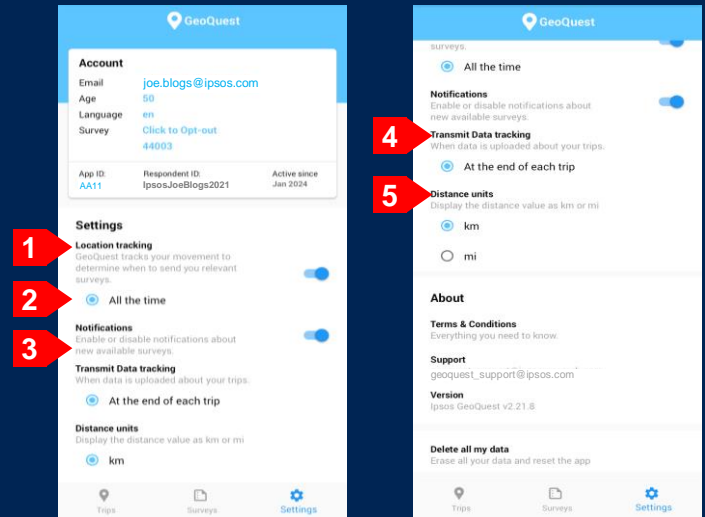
GeoQuest

Account

Email joe.blogs@ipsos.com
Age 50
Language en
Survey Click to Opt-out 44003

App ID: AA11
Respondent ID: IpsosJoeBlogs2021
Active since Jan 2024

Settings

1

Location tracking
GeoQuest tracks your movement to determine when to send you relevant surveys.

2

All the time

3

Notifications
Enable or disable notifications about new available surveys.

Transmit Data tracking
When data is uploaded about your trips.

At the end of each trip

Distance units
Display the distance value as km or mi

km

Trips Surveys Settings

GeoQuest

surveys.

All the time

Notifications
Enable or disable notifications about new available surveys.

4

Transmit Data tracking
When data is uploaded about your trips.

At the end of each trip

5

Distance units
Display the distance value as km or mi

km

mi

About

Terms & Conditions
Everything you need to know.

Support
geoquest_support@ipsos.com

Version
Ipsos GeoQuest v2.21.8

Delete all my data
Erase all your data and reset the app

Trips Surveys Settings